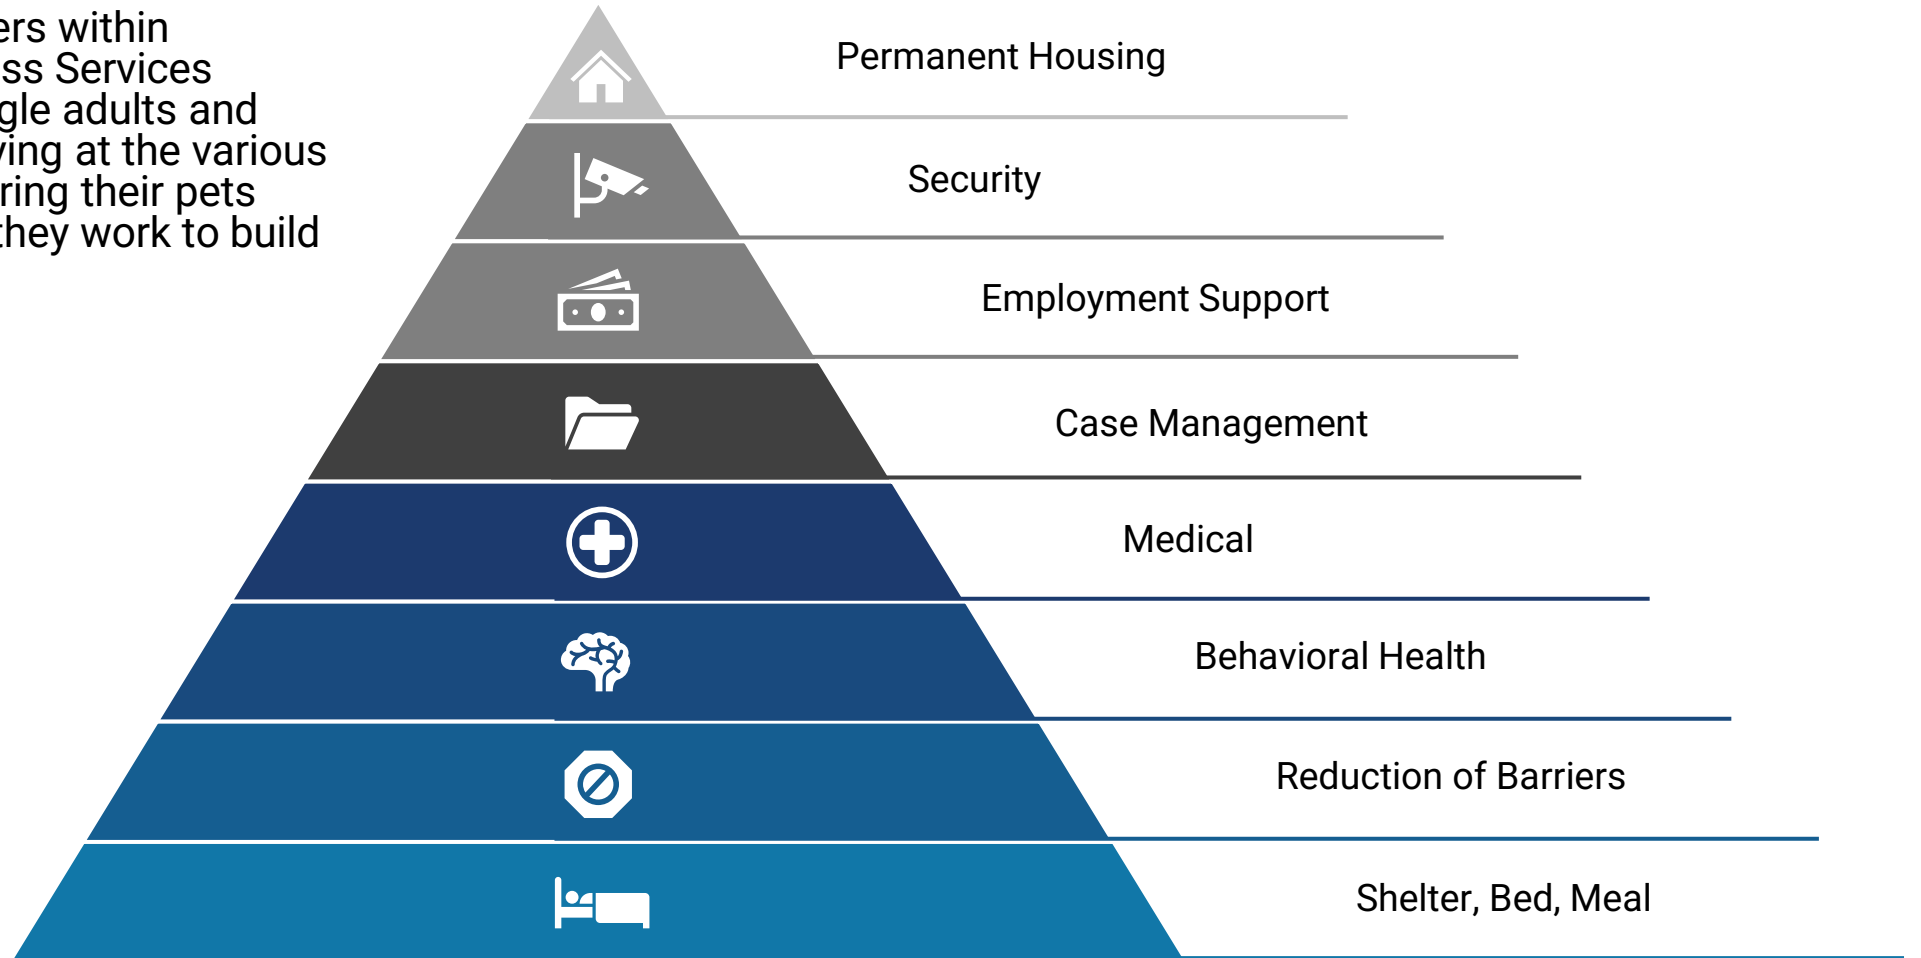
ers within
ss Services
gle adults and
ving at the various
ring their pets
they work to build

Permanent Housing

Security

Employment Support

Case Management

Medical

Behavioral Health

Reduction of Barriers

Shelter, Bed, Meal